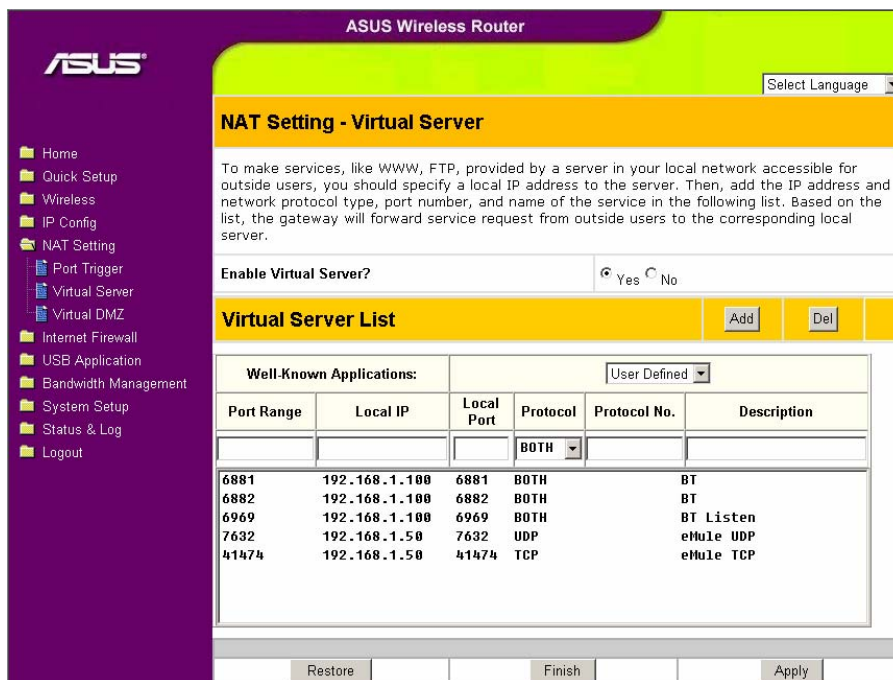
ASUS Wireless Router

ASUS

Select Language

NAT Setting - Virtual Server

Home
Quick Setup
Wireless
IP Config
NAT Setting
Port Trigger
Virtual Server
Virtual DMZ
Internet Firewall
USB Application
Bandwidth Management
System Setup
Status & Log
Logout

To make services, like WWW, FTP, provided by a server in your local network accessible for outside users, you should specify a local IP address to the server. Then, add the IP address and network protocol type, port number, and name of the service in the following list. Based on the list, the gateway will forward service request from outside users to the corresponding local server.

Enable Virtual Server? Yes No

Virtual Server List Add Del

| Well-Known Applications: | | User Defined | | | |
|---|---|---|---|---|---|
| Port Range | Local IP | Local Port | Protocol | Protocol No. | Description |
| | | | BOTH | | |

| | | | | |
|---|---|---|---|---|
| 6881 | 192.168.1.100 | 6881 | BOTH | BT |
| 6882 | 192.168.1.100 | 6882 | BOTH | BT |
| 6969 | 192.168.1.100 | 6969 | BOTH | BT Listen |
| 7632 | 192.168.1.50 | 7632 | UDP | eMule UDP |
| 41474 | 192.168.1.50 | 41474 | TCP | eMule TCP |

Restore Finish Apply